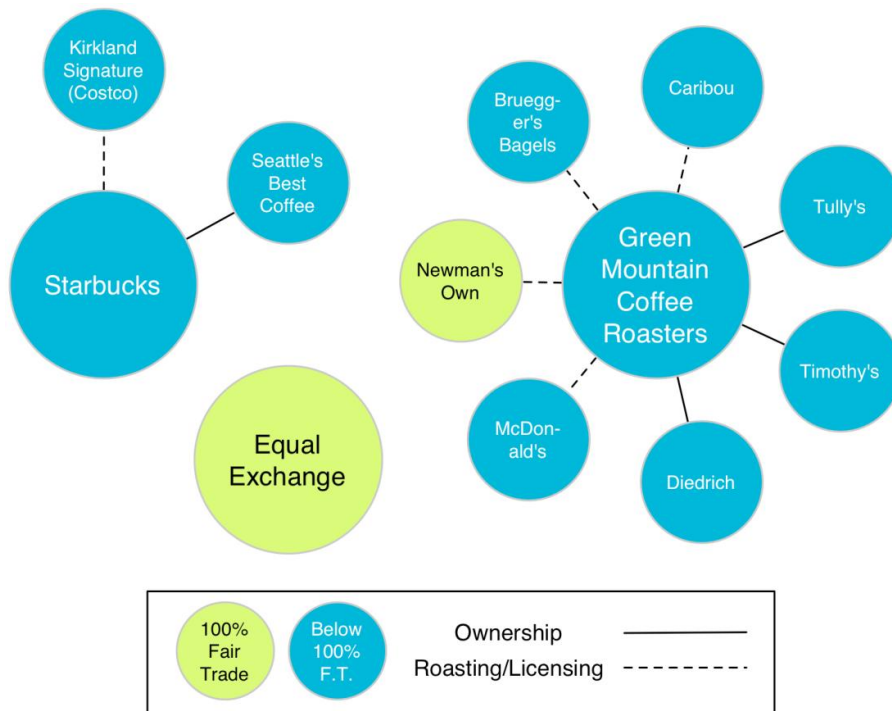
Kirkland Signature (Costco)

Seattle's Best Coffee

Starbucks

Equal Exchange

Bruegger's Bagels

Caribou

Tully's

Newman's Own

Green Mountain Coffee Roasters

Timothy's

McDonald's

Diedrich

100% Fair Trade

Below 100% F.T.

Ownership

Roasting/Licensing